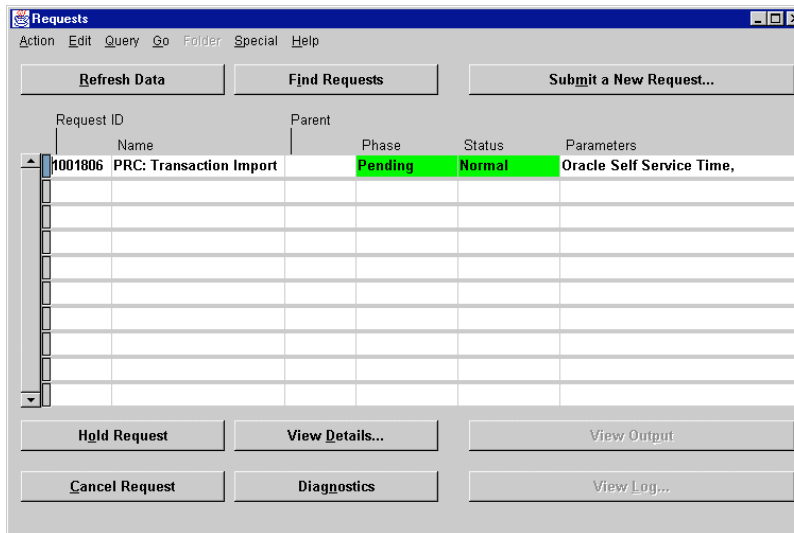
Requests

Action Edit Query Go Folder Special Help

Refresh Data
Find Requests
Submit a New Request...

| Request ID | Name | Parent | Phase | Status | Parameters |
|---|---|---|---|---|---|
| 1001806 | PRC: Transaction Import | | Pending | Normal | Oracle Self Service Time, |

Hold Request
View Details...
View Output

Cancel Request
Diagnostics
View Log...